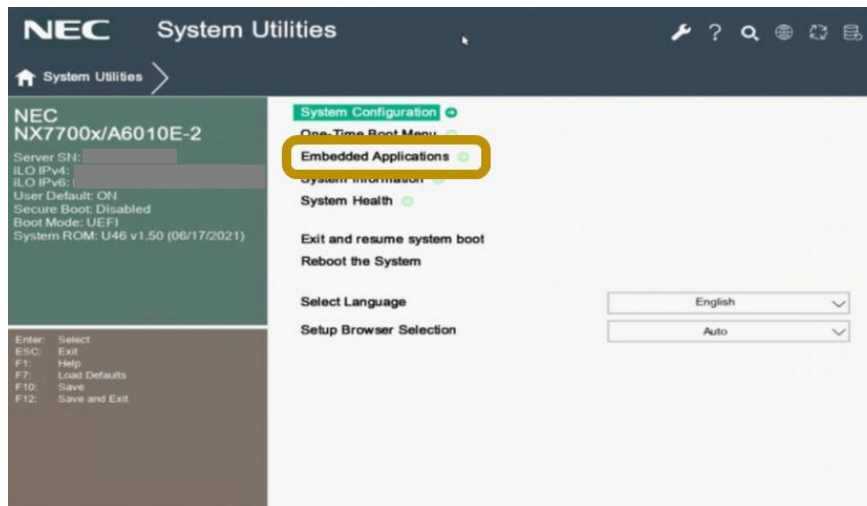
NEC System Utilities

System Utilities

NEC
NX7700x/A6010E-2
Server SN: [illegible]
iLO IPv4: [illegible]
iLO IPv6: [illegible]
User Default: ON
Secure Boot: Disabled
Boot Mode: UEFI
System ROM: U46 v1.50 (06/17/2021)

Enter: Select
ESC: Exit
F1: Help
F7: Load Defaults
F10: Save
F12: Save and Exit

System Configuration
One-Time Boot Menu
Embedded Applications
System Information
System Health

Exit and resume system boot
Reboot the System

Select Language | English
Setup Browser Selection | Auto